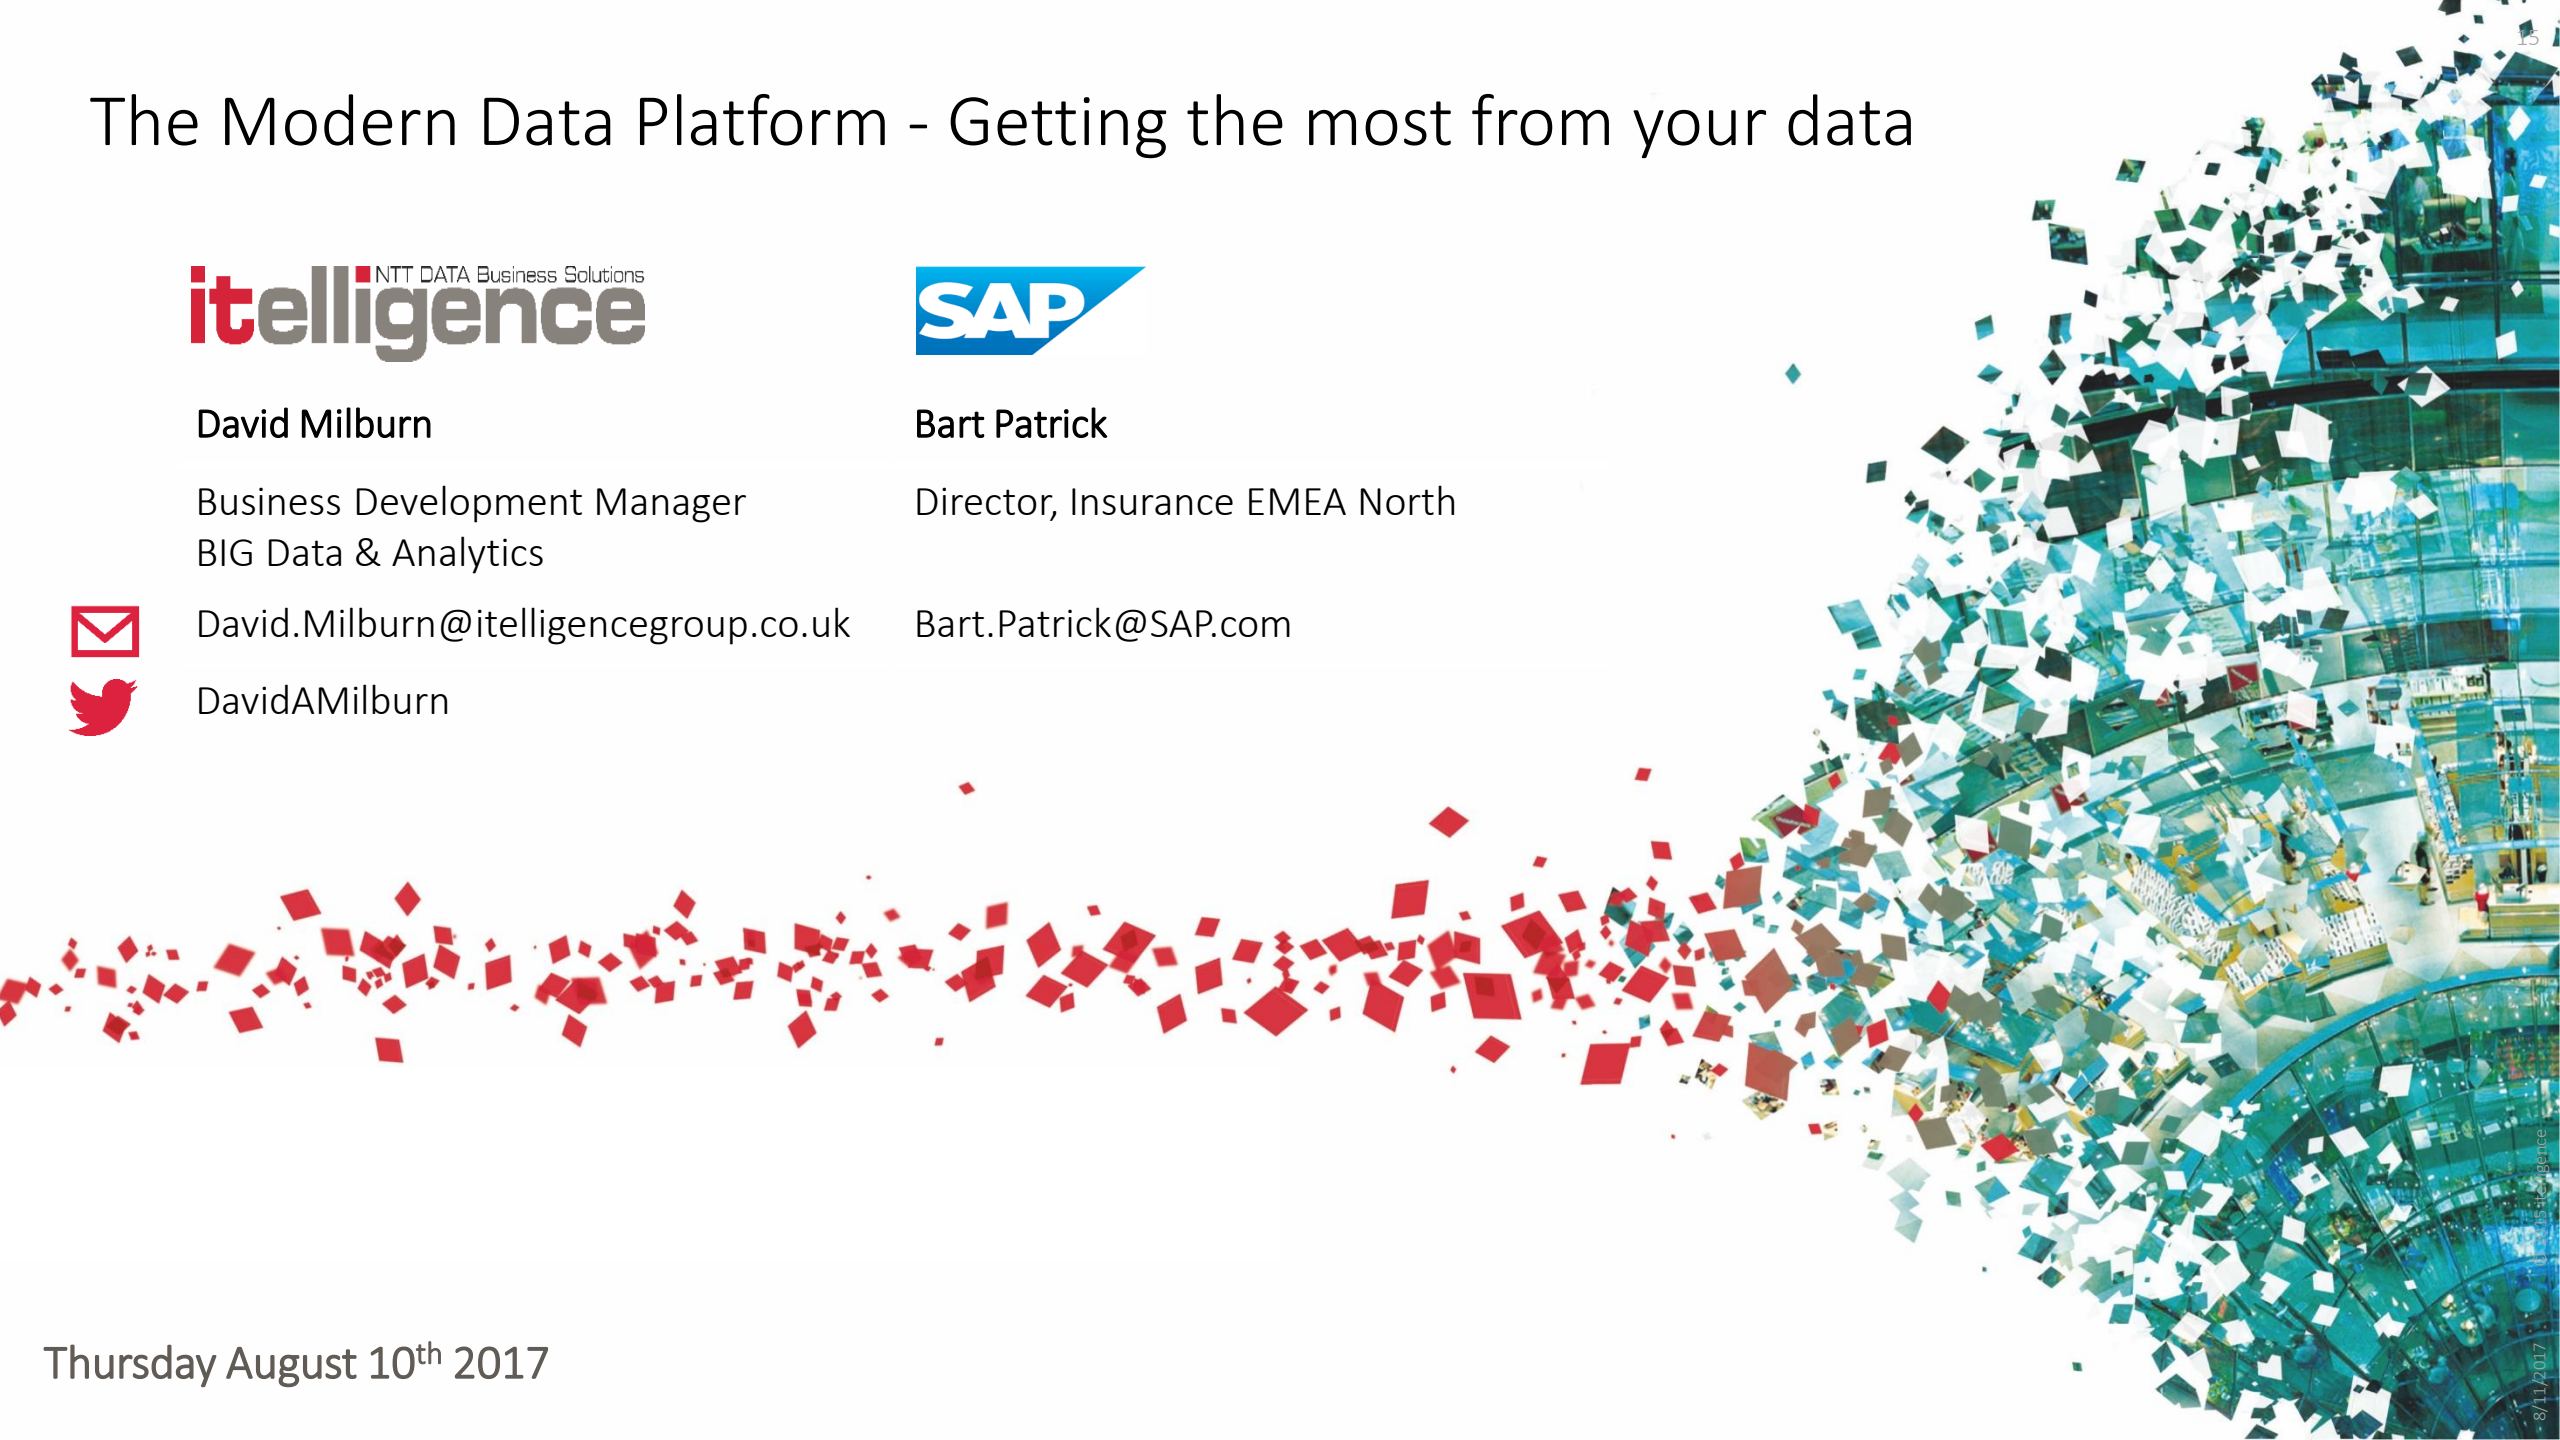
The Modern Data Platform - Getting the most from your data

itelligence NTT DATA Business Solutions

SAP

David Milburn

Business Development Manager
BIG Data & Analytics

David.Milburn@itelligencegroup.co.uk

DavidAMilburn

Bart Patrick

Director, Insurance EMEA North

Bart.Patrick@SAP.com

Thursday August 10$^{th}$ 2017

8/11/2017

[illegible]